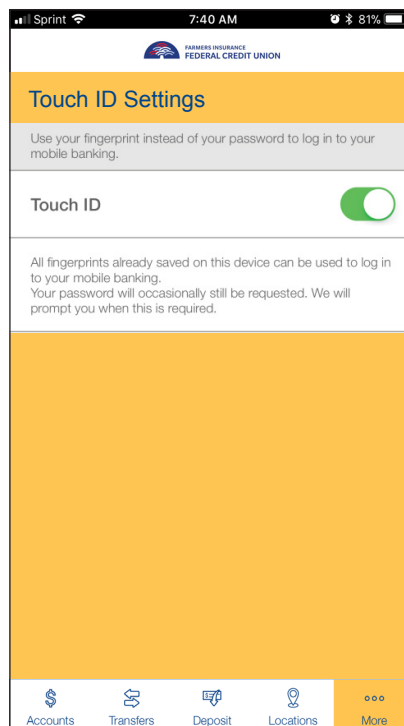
Sprint 7:40 AM 81%

FARMERS INSURANCE FEDERAL CREDIT UNION

Touch ID Settings

Use your fingerprint instead of your password to log in to your mobile banking.

Touch ID

All fingerprints already saved on this device can be used to log in to your mobile banking.
Your password will occasionally still be requested. We will prompt you when this is required.

Accounts Transfers Deposit Locations More